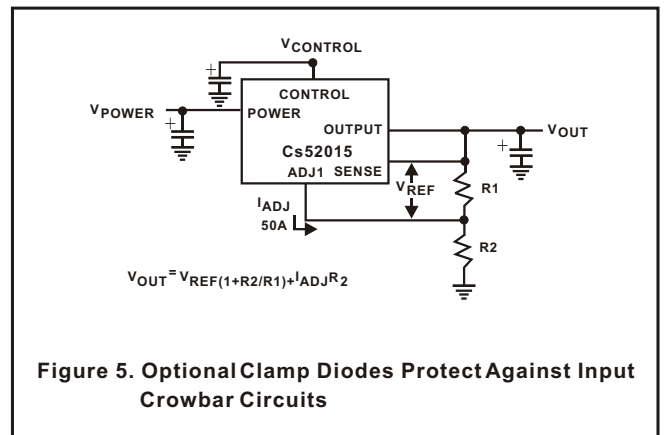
$V_{CONTROL}$

CONTROL

$V_{POWER}$

POWER

OUTPUT

$V_{OUT}$

Cs52015

ADJ1 SENSE

$V_{REF}$

R1

$I_{ADJ}$

50A

R2

$V_{OUT} = V_{REF(1+R2/R1)} + I_{ADJ}R_2$

Figure 5. Optional Clamp Diodes Protect Against Input Crowbar Circuits